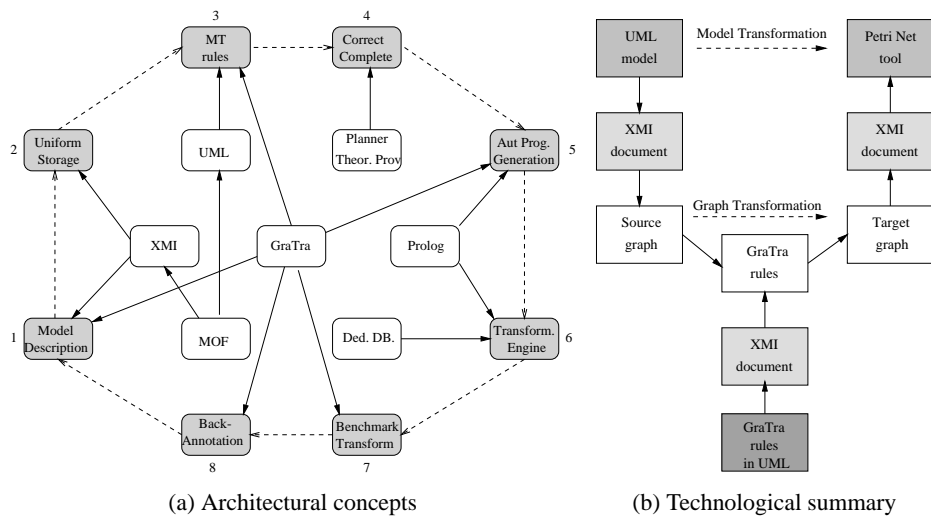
3
MT rules

4
Correct Complete

2
Uniform Storage

UML

Planner Theor. Prov

Aut Prog. Generation
5

XMI

GraTra

Prolog

1
Model Description

MOF

Ded. DB.

Transform. Engine
6

Back-Annotation
8

Benchmark Transform
7

(a) Architectural concepts

UML model

Model Transformation

Petri Net tool

XMI document

XMI document

Graph Transformation

Source graph

GraTra rules

Target graph

XMI document

GraTra rules in UML

(b) Technological summary